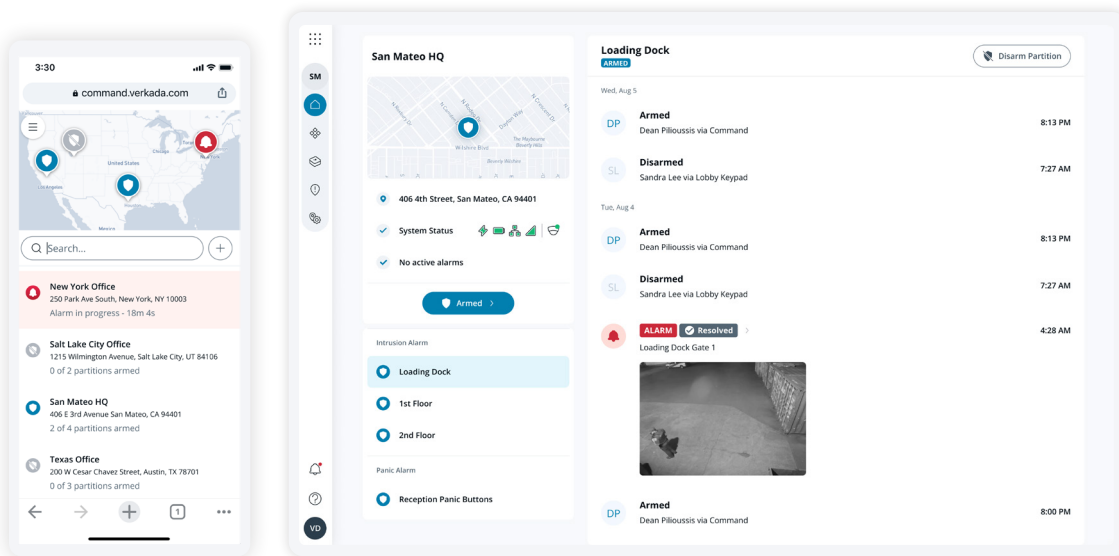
3:30

command.verkada.com

United States

Los Angeles

Chicago

Mexico

Search...

New York Office
250 Park Ave South, New York, NY 10003
Alarm in progress - 18m 4s

Salt Lake City Office
1215 Wilmington Avenue, Salt Lake City, UT 84106
0 of 2 partitions armed

San Mateo HQ
406 E 3rd Avenue San Mateo, CA 94401
2 of 4 partitions armed

Texas Office
200 W Cesar Chavez Street, Austin, TX 78701
0 of 3 partitions armed

1

SM

VD

San Mateo HQ

406 4th Street, San Mateo, CA 94401

System Status

No active alarms

Armed

Intrusion Alarm

Loading Dock

1st Floor

2nd Floor

Panic Alarm

Reception Panic Buttons

Loading Dock
ARMED

Disarm Partition

Wed, Aug 5

DP
Armed
Dean Piliouissis via Command
8:13 PM

SL
Disarmed
Sandra Lee via Lobby Keypad
7:27 AM

Tue, Aug 4

DP
Armed
Dean Piliouissis via Command
8:13 PM

SL
Disarmed
Sandra Lee via Lobby Keypad
7:27 AM

ALARM Resolved
Loading Dock Gate 1
4:28 AM

DP
Armed
Dean Piliouissis via Command
8:00 PM